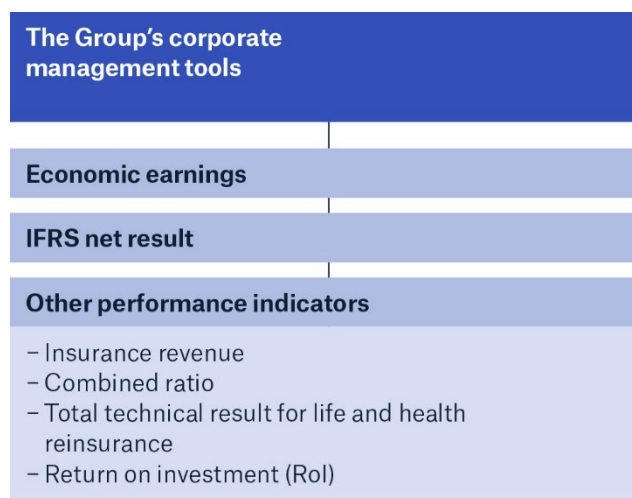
The Group's corporate management tools

Economic earnings

IFRS net result

Other performance indicators

– Insurance revenue
– Combined ratio
– Total technical result for life and health reinsurance
– Return on investment (RoI)